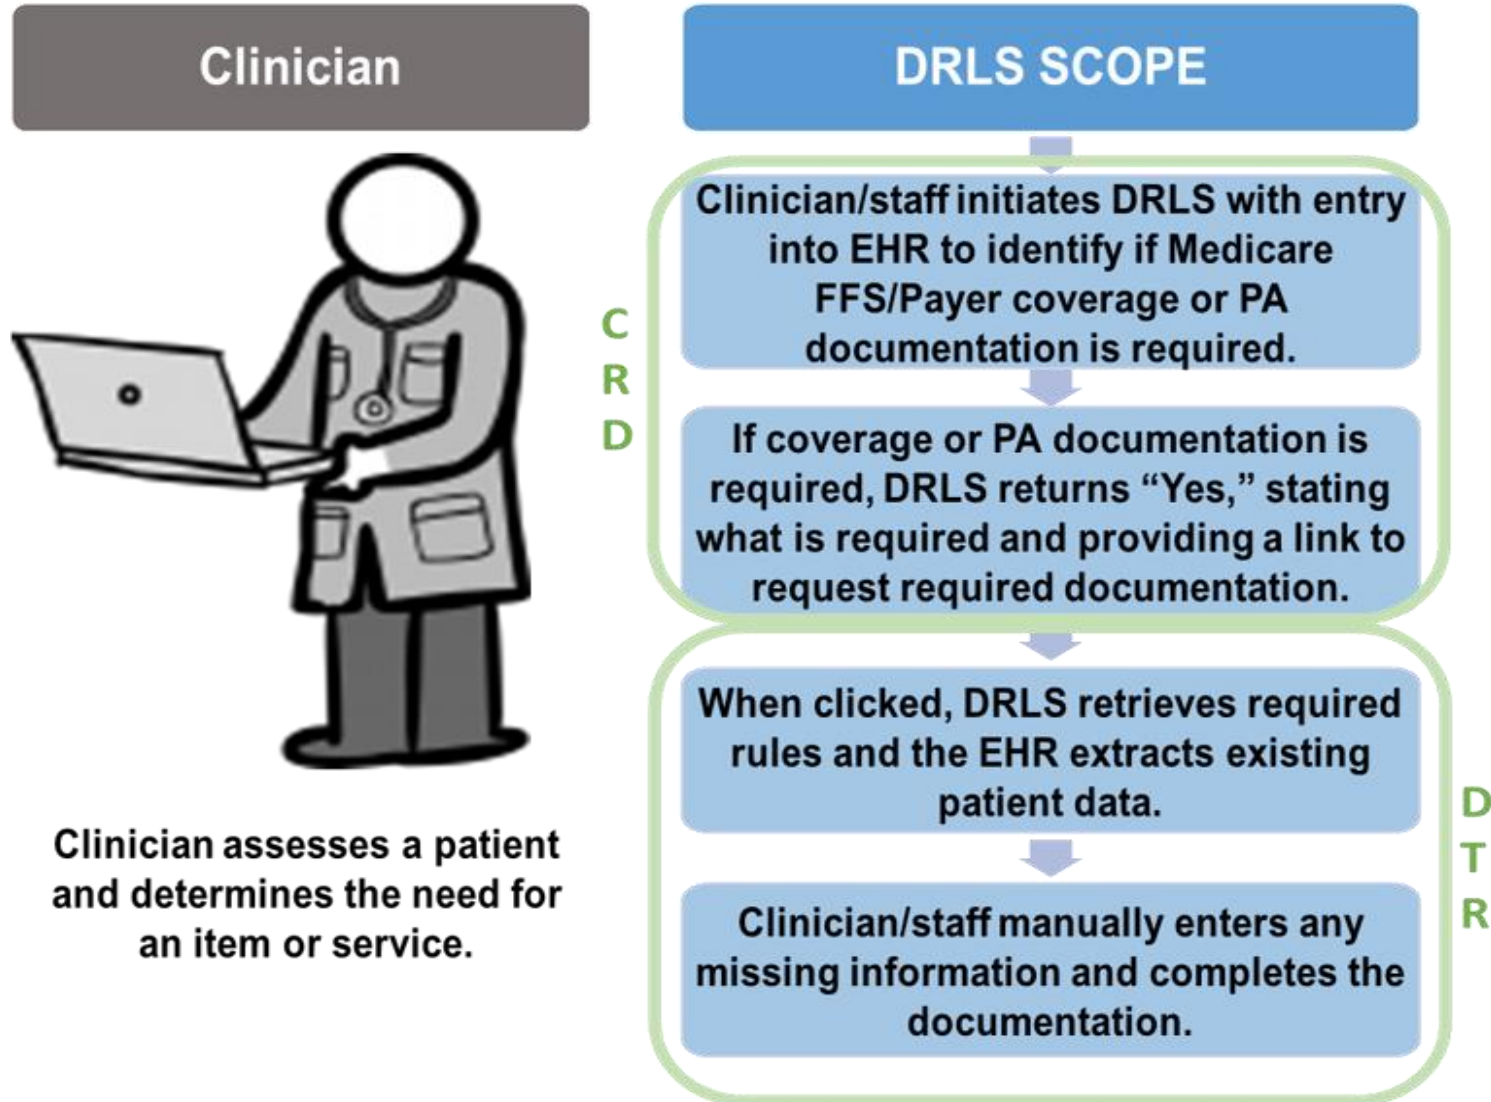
Clinician

Clinician assesses a patient and determines the need for an item or service.

DRLS SCOPE

C
R
D

Clinician/staff initiates DRLS with entry into EHR to identify if Medicare FFS/Payer coverage or PA documentation is required.

If coverage or PA documentation is required, DRLS returns “Yes,” stating what is required and providing a link to request required documentation.

When clicked, DRLS retrieves required rules and the EHR extracts existing patient data.

Clinician/staff manually enters any missing information and completes the documentation.

D
T
R